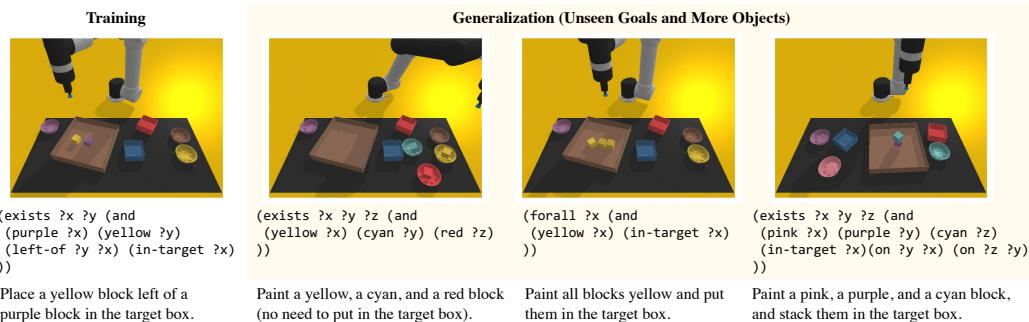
Training

(exists ?x ?y (and
 (purple ?x) (yellow ?y)
 (left-of ?y ?x) (in-target ?x)
))

Place a yellow block left of a purple block in the target box.

Generalization (Unseen Goals and More Objects)

(exists ?x ?y ?z (and
 (yellow ?x) (cyan ?y) (red ?z)
))

Paint a yellow, a cyan, and a red block (no need to put in the target box).

(forall ?x (and
 (yellow ?x) (in-target ?x)
))

Paint all blocks yellow and put them in the target box.

(exists ?x ?y ?z (and
 (pink ?x) (purple ?y) (cyan ?z)
 (in-target ?x)(on ?y ?x) (on ?z ?y)
))

Paint a pink, a purple, and a cyan block, and stack them in the target box.